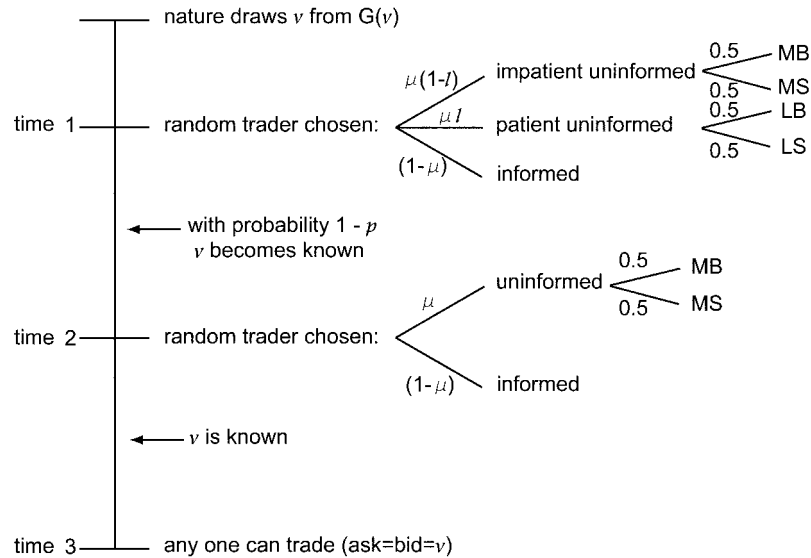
nature draws $v$ from G($v$)

time 1 random trader chosen: $\mu(1\text{-}l)$ impatient uninformed 0.5 MB 0.5 MS

$\mu l$ patient uninformed 0.5 LB 0.5 LS

(1-$\mu$) informed

with probability 1 - $p$ $v$ becomes known

time 2 random trader chosen: $\mu$ uninformed 0.5 MB 0.5 MS

(1-$\mu$) informed

$v$ is known

time 3 any one can trade (ask=bid=$v$)